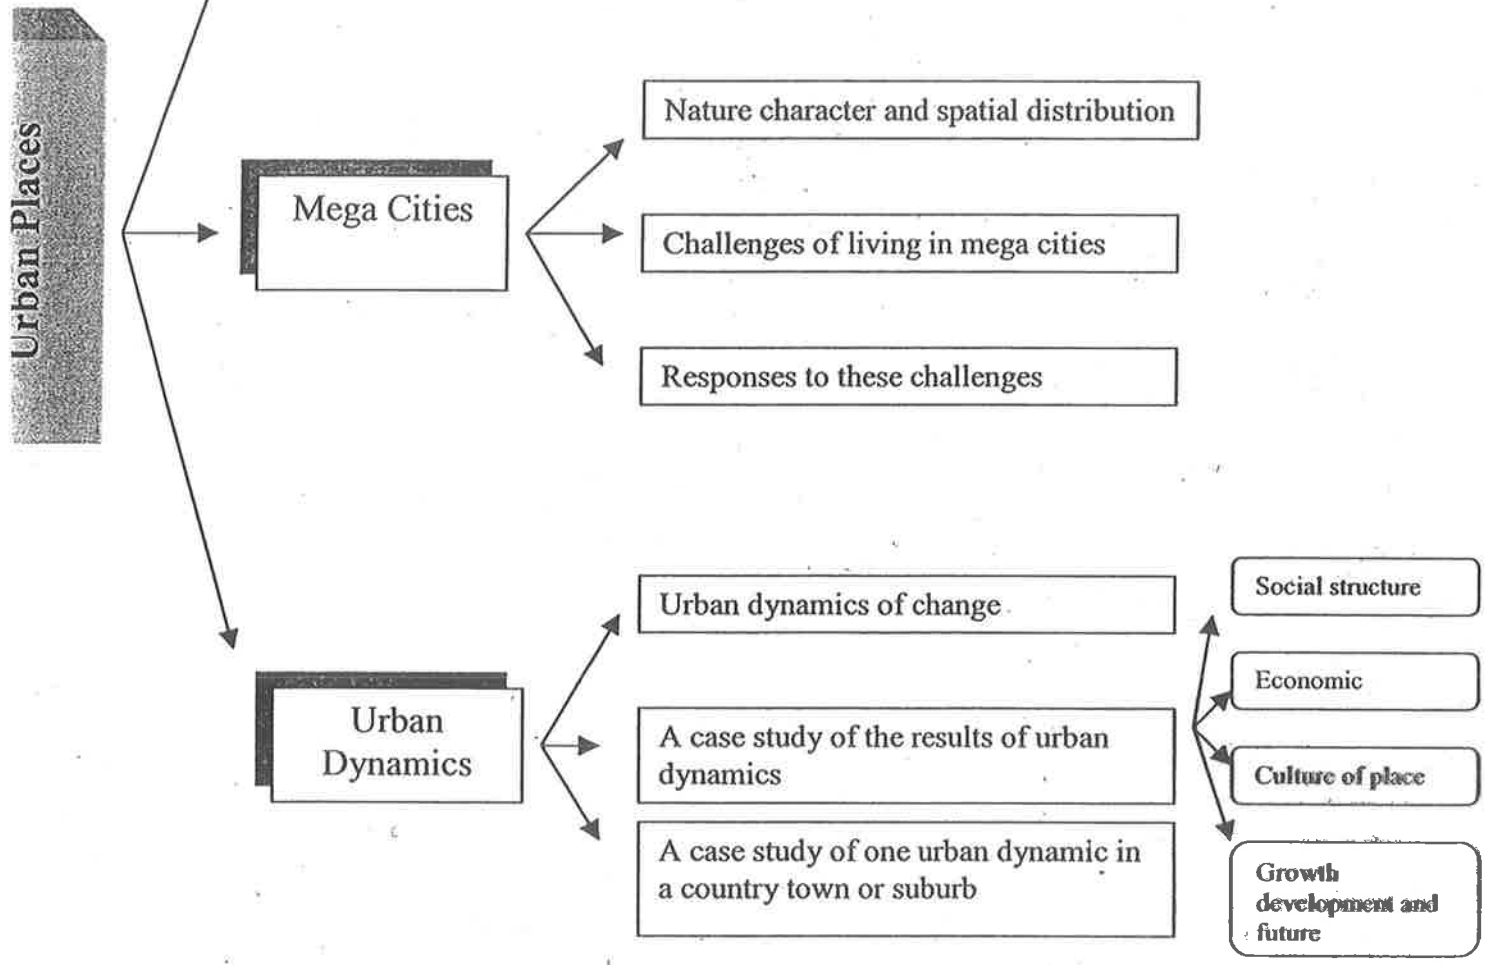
Urban Places

Mega Cities

Nature character and spatial distribution

Challenges of living in mega cities

Responses to these challenges

Urban Dynamics

Urban dynamics of change

A case study of the results of urban dynamics

A case study of one urban dynamic in a country town or suburb

Social structure

Economic

Culture of place

Growth development and future